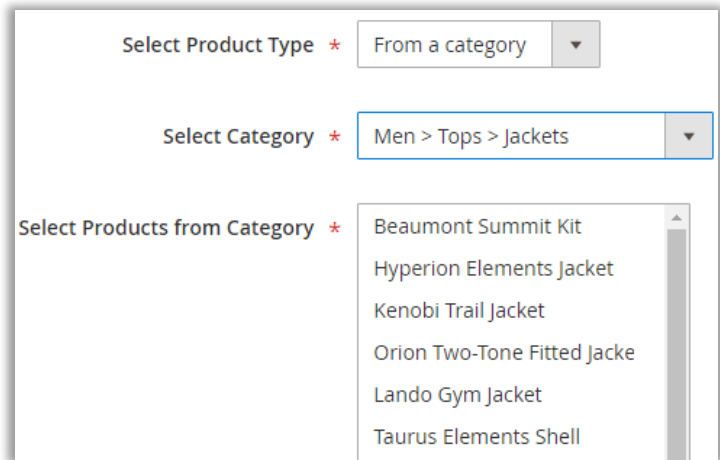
Select Product Type *
From a category

Select Category *
Men > Tops > Jackets

Select Products from Category *
Beaumont Summit Kit
Hyperion Elements Jacket
Kenobi Trail Jacket
Orion Two-Tone Fitted Jacke
Lando Gym Jacket
Taurus Elements Shell